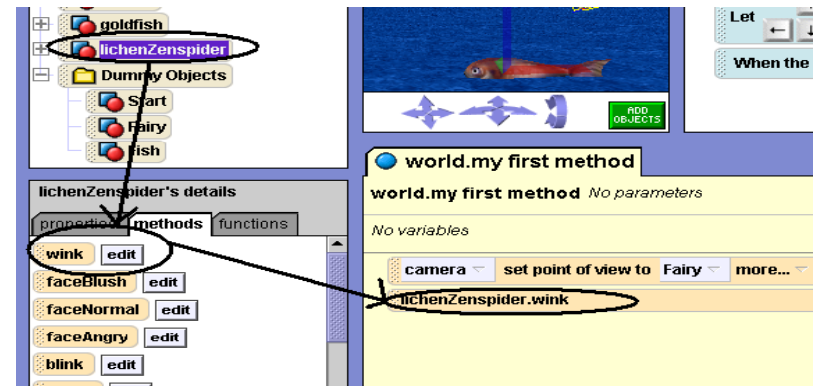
goldfish
lichenZenspider
Dummy Objects
Start
Fairy
Fish

ADD OBJECTS

Let
When the

lichenZenspider's details
properties
methods
functions
wink
edit
faceBlush
edit
faceNormal
edit
faceAngry
edit
blink
edit

world.my first method
world.my first method No parameters
No variables
camera
set point of view to
Fairy
more...
lichenZenspider.wink